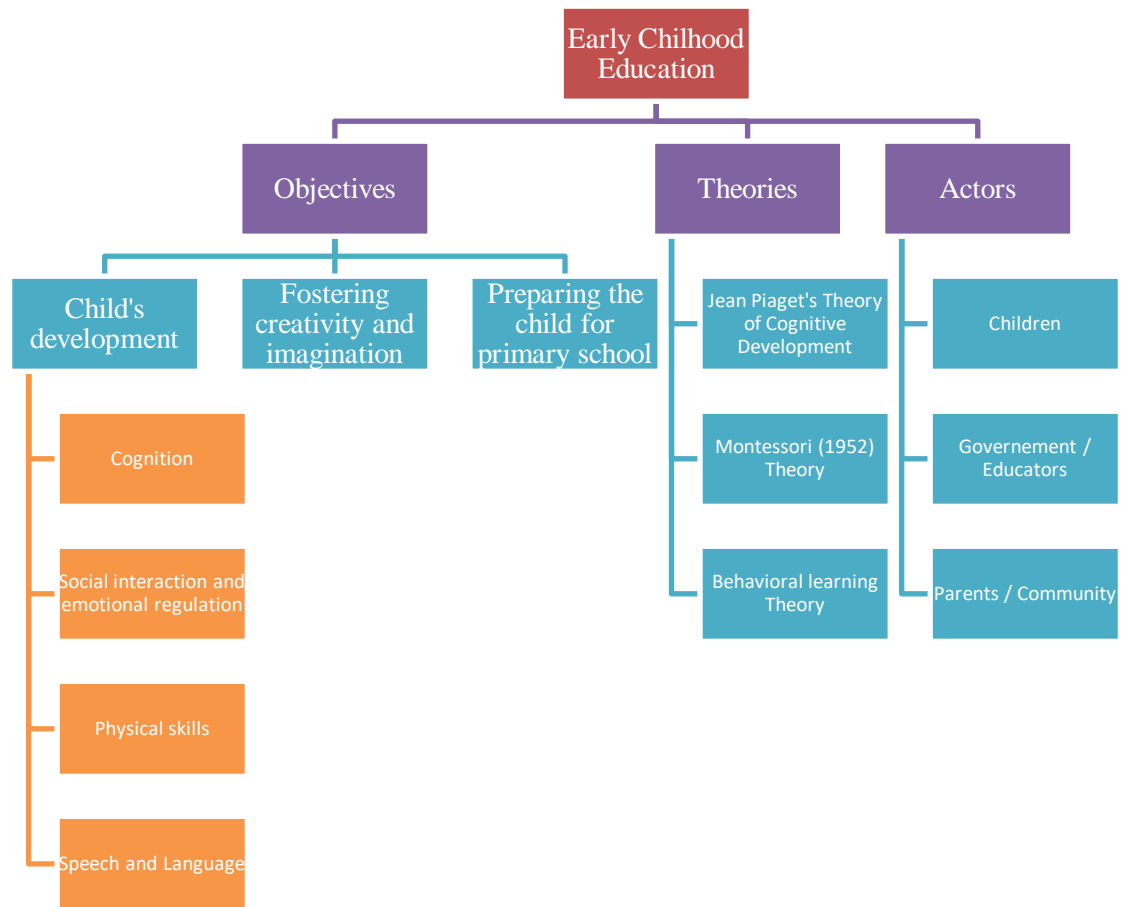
Early Chilhood Education

Objectives

Theories

Actors

Child's development

Fostering creativity and imagination

Preparing the child for primary school

Cognition

Social interaction and emotional regulation

Physical skills

Speech and Language

Jean Piaget's Theory of Cognitive Development

Montessori (1952) Theory

Behavioral learning Theory

Children

Governement / Educators

Parents / Community